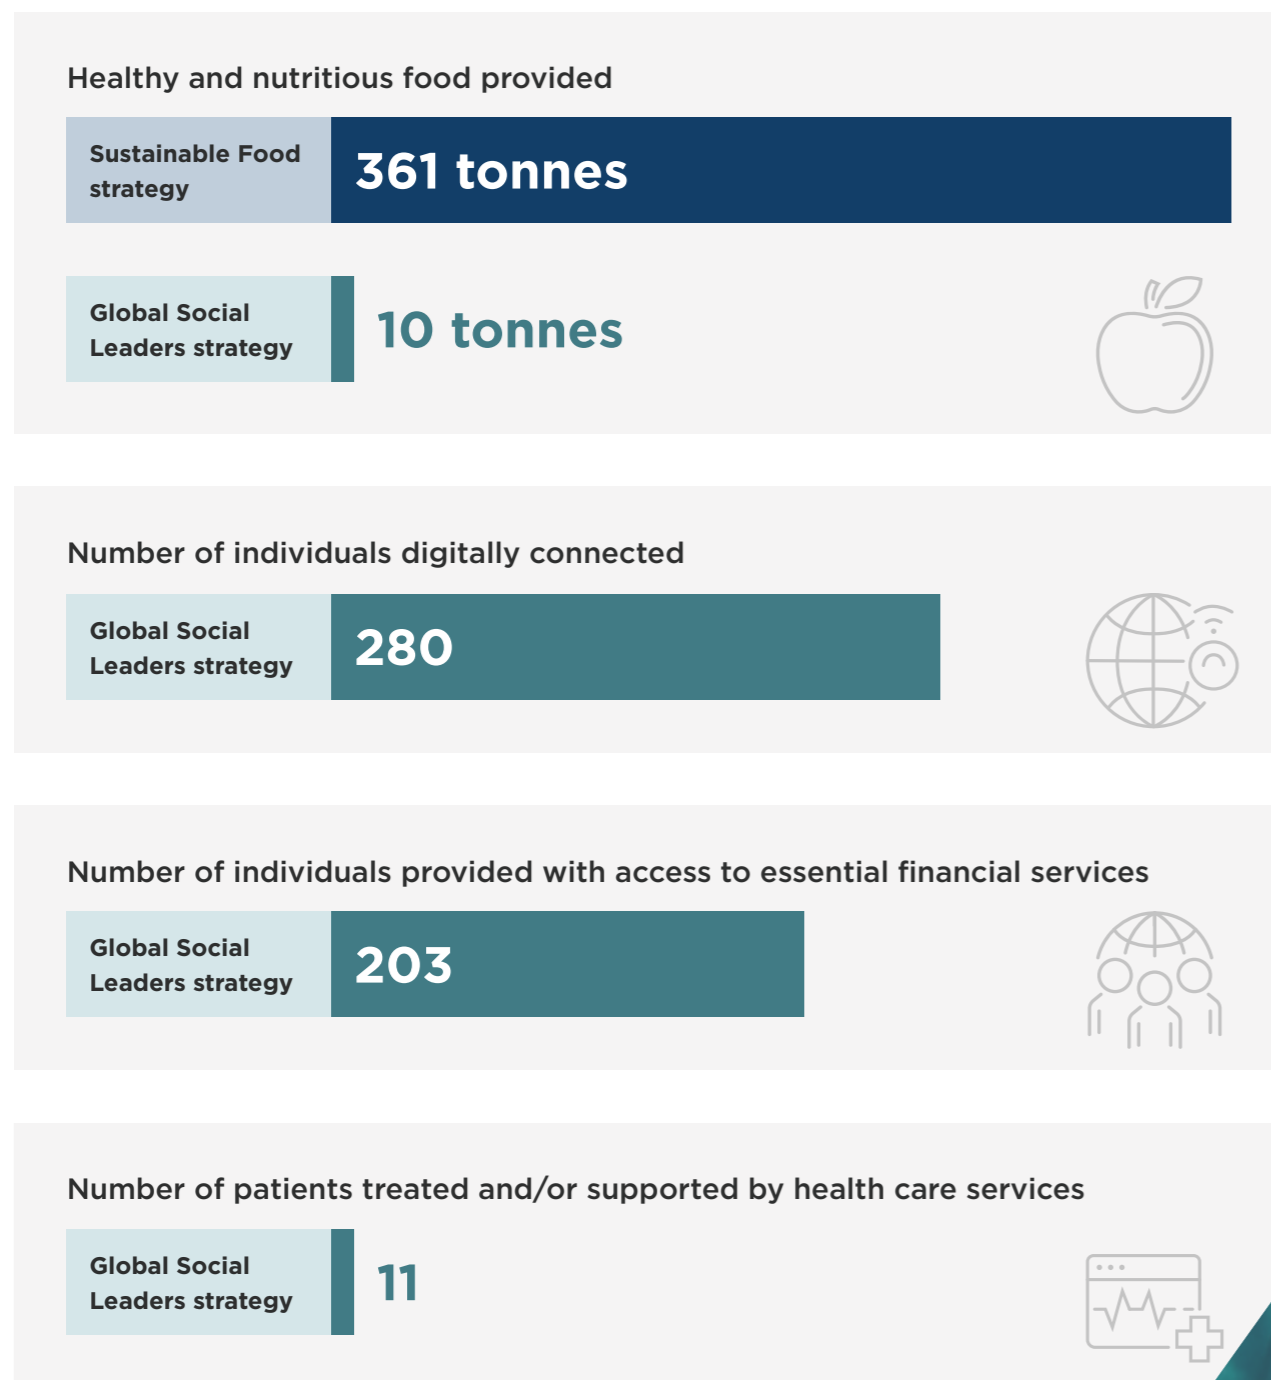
Healthy and nutritious food provided

Sustainable Food strategy

361 tonnes

Global Social Leaders strategy

10 tonnes

Number of individuals digitally connected

Global Social Leaders strategy

280

Number of individuals provided with access to essential financial services

Global Social Leaders strategy

203

Number of patients treated and/or supported by health care services

Global Social Leaders strategy

11